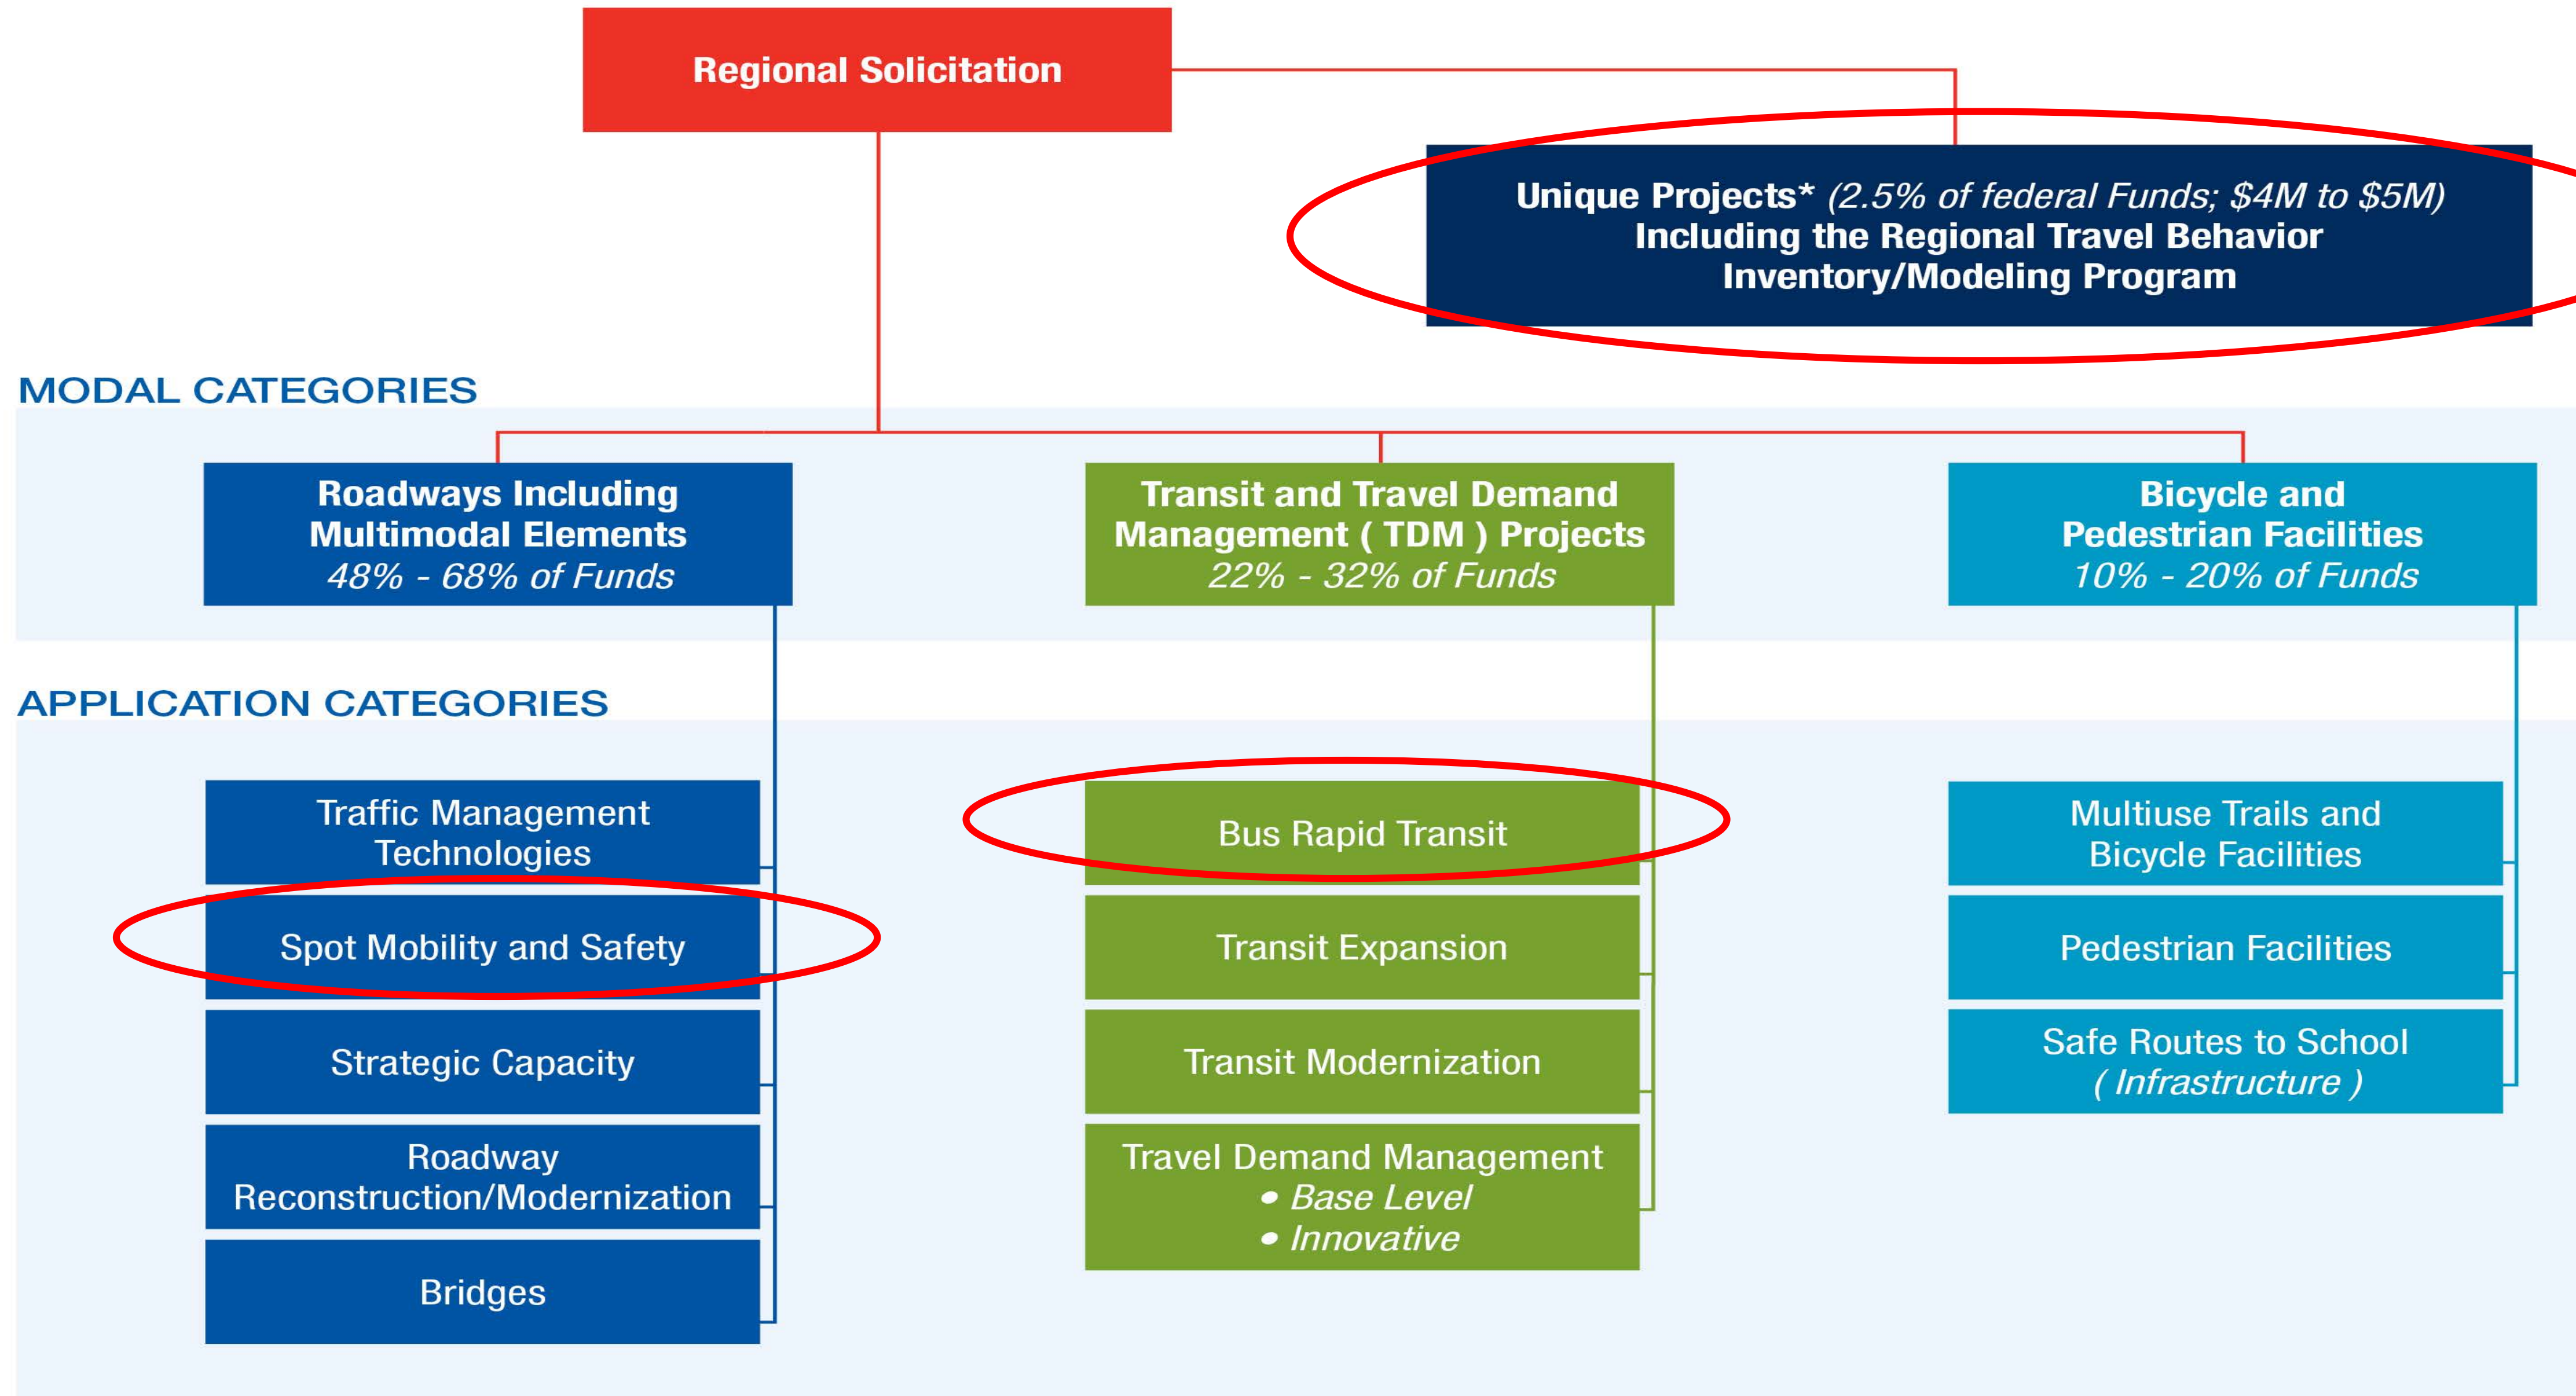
Regional Solicitation

Unique Projects* (2.5% of federal Funds; $4M to $5M)
Including the Regional Travel Behavior Inventory/Modeling Program

MODAL CATEGORIES

Roadways Including Multimodal Elements
48% - 68% of Funds

Transit and Travel Demand Management ( TDM ) Projects
22% - 32% of Funds

Bicycle and Pedestrian Facilities
10% - 20% of Funds

APPLICATION CATEGORIES

Traffic Management Technologies

Spot Mobility and Safety

Strategic Capacity

Roadway Reconstruction/Modernization

Bridges

Bus Rapid Transit

Transit Expansion

Transit Modernization

Travel Demand Management
• Base Level
• Innovative

Multiuse Trails and Bicycle Facilities

Pedestrian Facilities

Safe Routes to School ( Infrastructure )